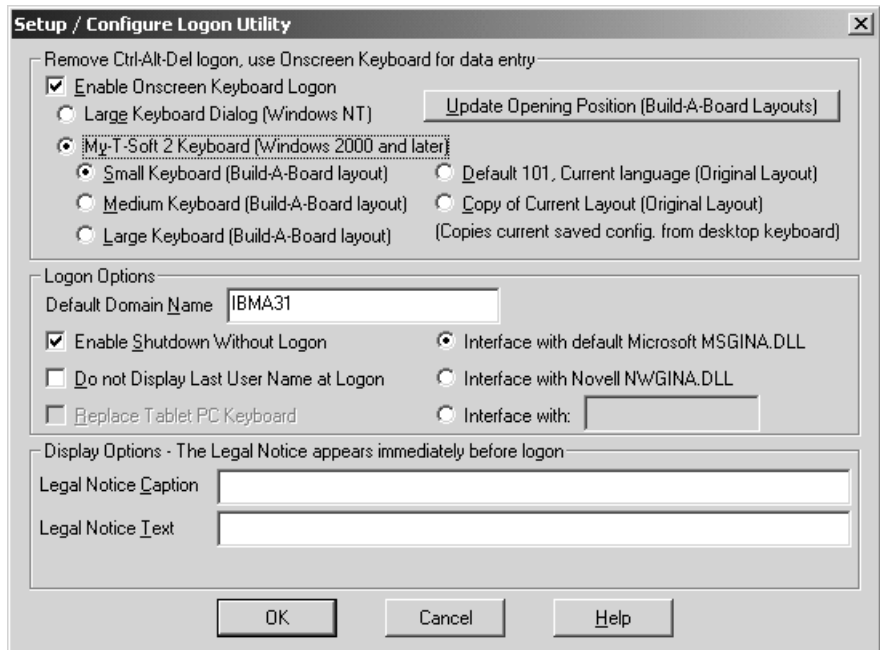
Setup / Configure Logon Utility

Remove Ctrl-Alt-Del logon, use Onscreen Keyboard for data entry

Enable Onscreen Keyboard Logon

Large Keyboard Dialog (Windows NT)

Update Opening Position (Build-A-Board Layouts)

My-T-Soft 2 Keyboard (Windows 2000 and later)

Small Keyboard (Build-A-Board layout)

Medium Keyboard (Build-A-Board layout)

Large Keyboard (Build-A-Board layout)

Default 101, Current language (Original Layout)

Copy of Current Layout (Original Layout)

(Copies current saved config. from desktop keyboard)

Logon Options

Default Domain Name IBMA31

Enable Shutdown Without Logon

Do not Display Last User Name at Logon

Replace Tablet PC Keyboard

Interface with default Microsoft MSGINA.DLL

Interface with Novell NWGINA.DLL

Interface with:

Display Options - The Legal Notice appears immediately before logon

Legal Notice Caption

Legal Notice Text

OK

Cancel

Help